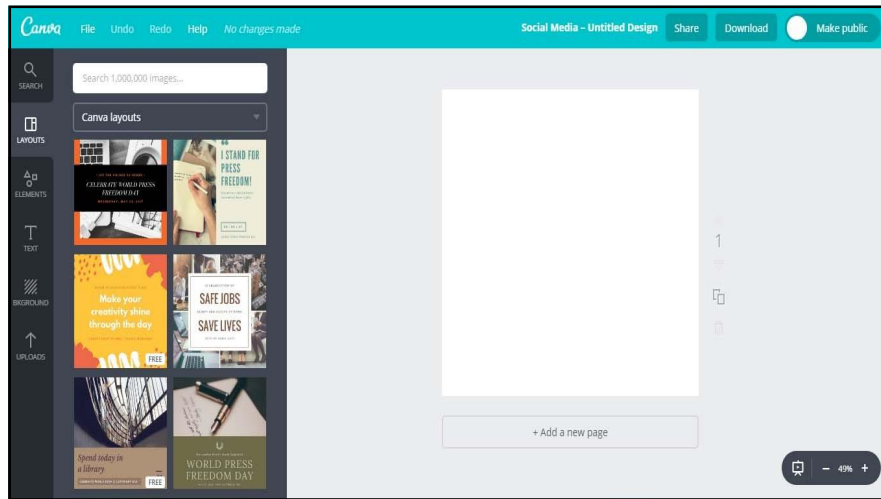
Canva File Undo Redo Help No changes made

Social Media – Untitled Design Share Download Make public

SEARCH

LAYOUTS

ELEMENTS

TEXT

BKGROUND

UPLOADS

Search 1,000,000 images...

Canva layouts

CELEBRATE WORLD PRESS FREEDOM DAY

I STAND FOR PRESS FREEDOM!

Make your creativity shine through the day

FREE

SAFE JOBS

SAVE LIVES

Spend today in a library

FREE

WORLD PRESS FREEDOM DAY

1

+ Add a new page

– 49% +